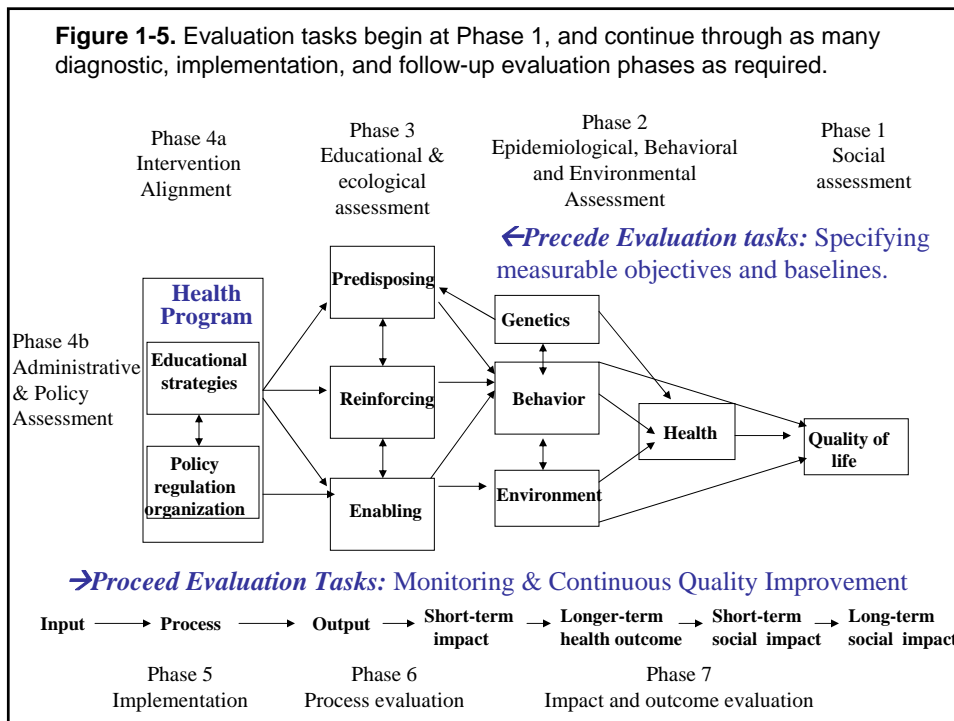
**Figure 1-5.** Evaluation tasks begin at Phase 1, and continue through as many diagnostic, implementation, and follow-up evaluation phases as required.

Phase 4a
Intervention
Alignment

Phase 3
Educational &
ecological
assessment

Phase 2
Epidemiological, Behavioral
and Environmental
Assessment

Phase 1
Social
assessment

←*Precede Evaluation tasks:* Specifying measurable objectives and baselines.

Phase 4b
Administrative
& Policy
Assessment

Health Program

Educational strategies

Policy regulation organization

Predisposing

Reinforcing

Enabling

Genetics

Behavior

Environment

Health

Quality of life

→*Proceed Evaluation Tasks:* Monitoring & Continuous Quality Improvement

Input → Process → Output → Short-term impact → Longer-term health outcome → Short-term social impact → Long-term social impact

Phase 5
Implementation

Phase 6
Process evaluation

Phase 7
Impact and outcome evaluation